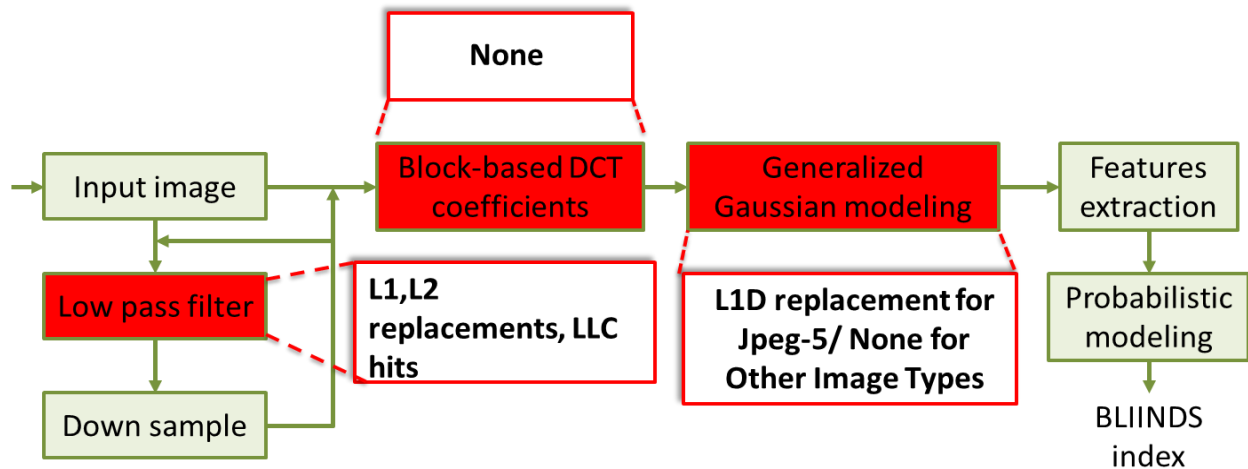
None

Input image

Block-based DCT coefficients

Generalized Gaussian modeling

Features extraction

Low pass filter

L1,L2 replacements, LLC hits

L1D replacement for Jpeg-5/ None for Other Image Types

Probabilistic modeling

Down sample

BLIINDS index